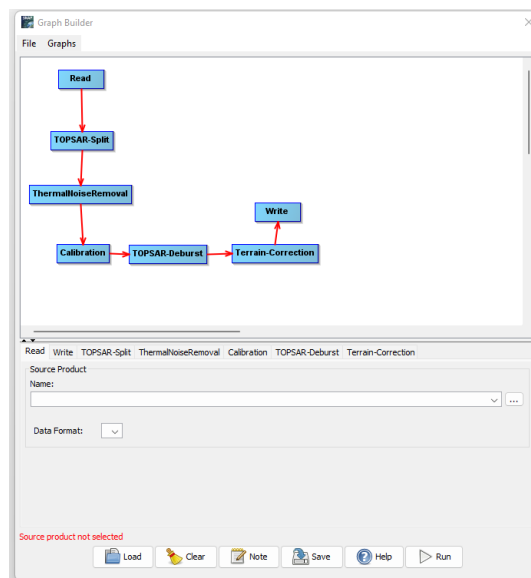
Graph Builder

File Graphs

Read

TOPSAR-Split

ThermalNoiseRemoval

Calibration

TOPSAR-Deburst

Terrain-Correction

Write

Read Write TOPSAR-Split ThermalNoiseRemoval Calibration TOPSAR-Deburst Terrain-Correction

Source Product

Name:

...

Data Format:

Source product not selected

Load Clear Note Save Help Run